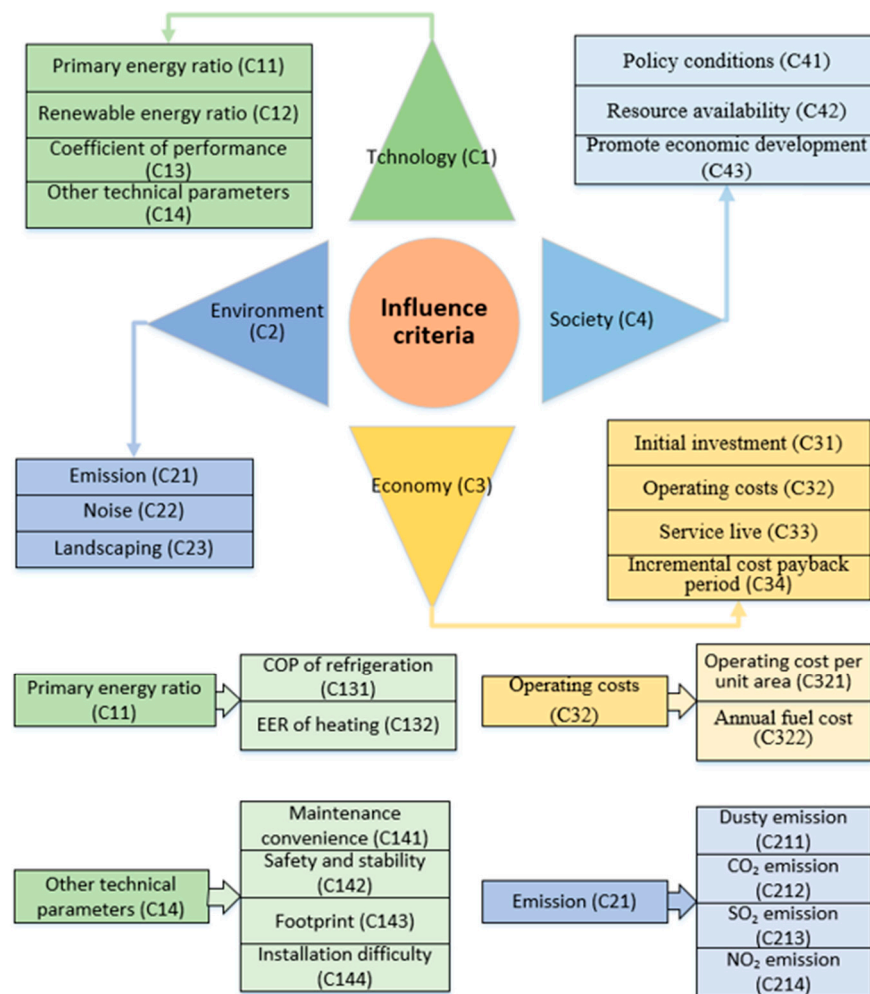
Primary energy ratio (C11)
Renewable energy ratio (C12)
Coefficient of performance (C13)
Other technical parameters (C14)

Tchnology (C1)

Policy conditions (C41)
Resource availability (C42)
Promote economic development (C43)

Environment (C2)

Influence criteria

Society (C4)

Emission (C21)
Noise (C22)
Landscaping (C23)

Economy (C3)

Initial investment (C31)
Operating costs (C32)
Service live (C33)
Incremental cost payback period (C34)

Primary energy ratio (C11)

COP of refrigeration (C131)
EER of heating (C132)

Operating costs (C32)

Operating cost per unit area (C321)
Annual fuel cost (C322)

Other technical parameters (C14)

Maintenance convenience (C141)
Safety and stability (C142)
Footprint (C143)
Installation difficulty (C144)

Emission (C21)

Dusty emission (C211)
$CO_2$ emission (C212)
$SO_2$ emission (C213)
$NO_2$ emission (C214)